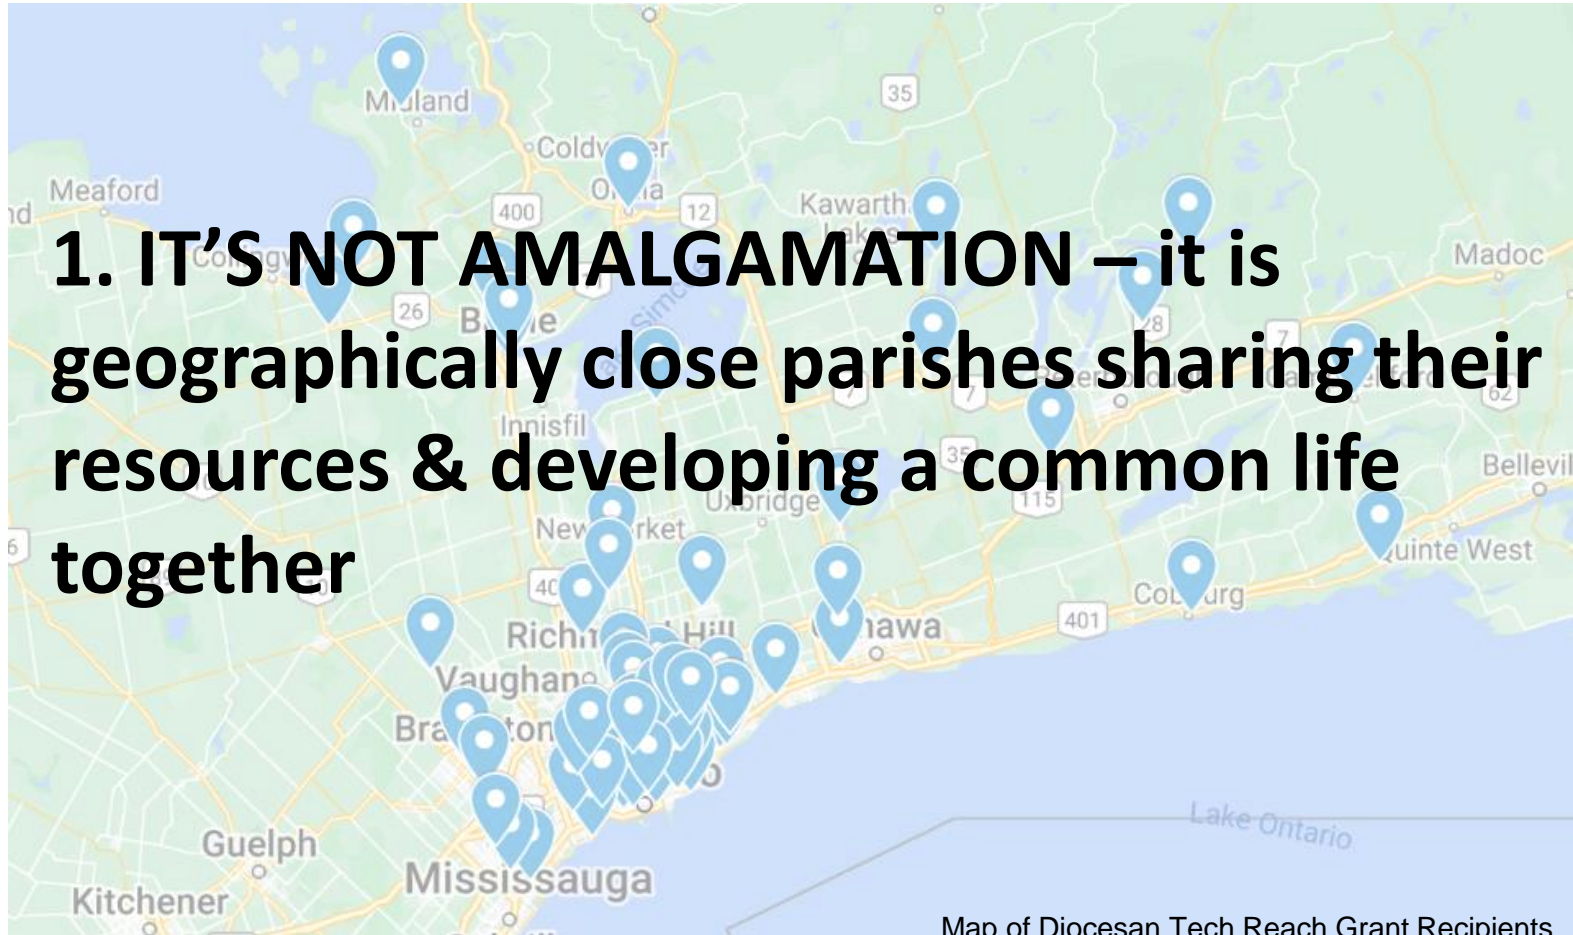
1. IT'S NOT AMALGAMATION – it is geographically close parishes sharing their resources & developing a common life together

Midland
35
Coldw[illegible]er
Meaford
400
O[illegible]ia
12
Kawarth
Madoc
26
B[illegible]ie
28
7
62
Innisfil
35
Bellevil
Ux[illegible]bridge
115
New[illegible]rket
uinte West
40
Co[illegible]urg
401
Rich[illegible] Hill
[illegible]hawa
Vaughan
Bra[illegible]ton
Lake Ontario
Guelph
Mississauga
Kitchener

Map of Diocesan Tech Reach Grant Recipients